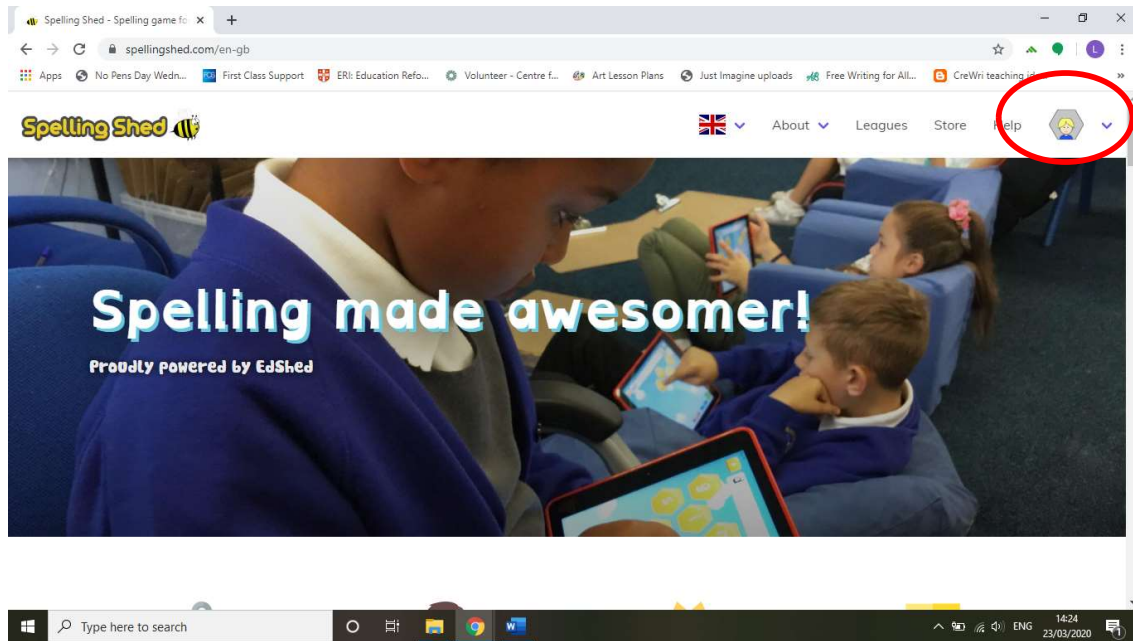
Spelling Shed - Spelling game fo ×

spellingshed.com/en-gb

Apps No Pens Day Wedn... First Class Support ERI: Education Refo... Volunteer - Centre f... Art Lesson Plans Just Imagine uploads Free Writing for All... CreWri teaching id

Spelling Shed

About Leagues Store Help

Spelling made awesomer!

Proudly powered by EdShed

Type here to search

ENG 14:24 23/03/2020